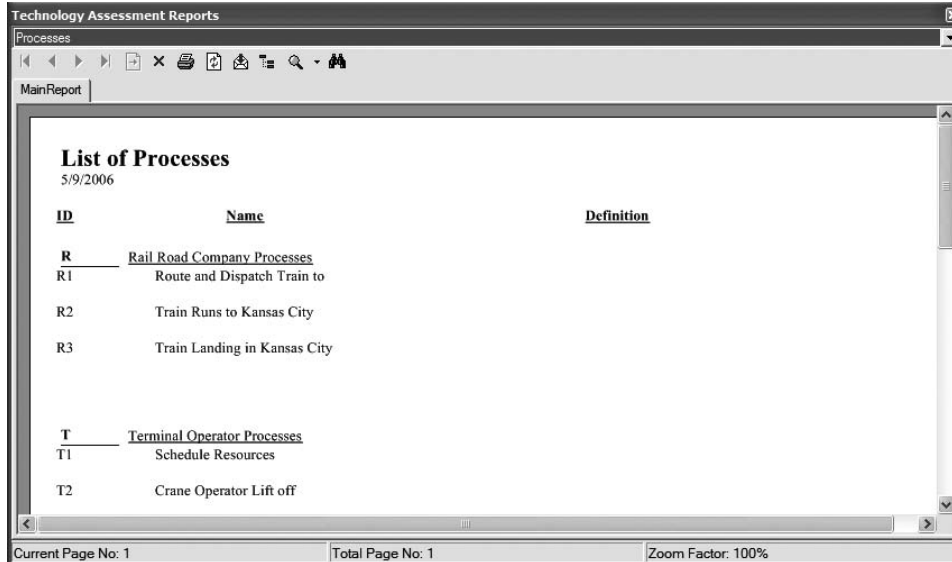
Technology Assessment Reports
Processes

MainReport

List of Processes
5/9/2006

| ID | Name | Definition |
|---|---|---|
| R | Rail Road Company Processes | |
| R1 | Route and Dispatch Train to | |
| R2 | Train Runs to Kansas City | |
| R3 | Train Landing in Kansas City | |
| T | Terminal Operator Processes | |
| T1 | Schedule Resources | |
| T2 | Crane Operator Lift off | |

Current Page No: 1
Total Page No: 1
Zoom Factor: 100%